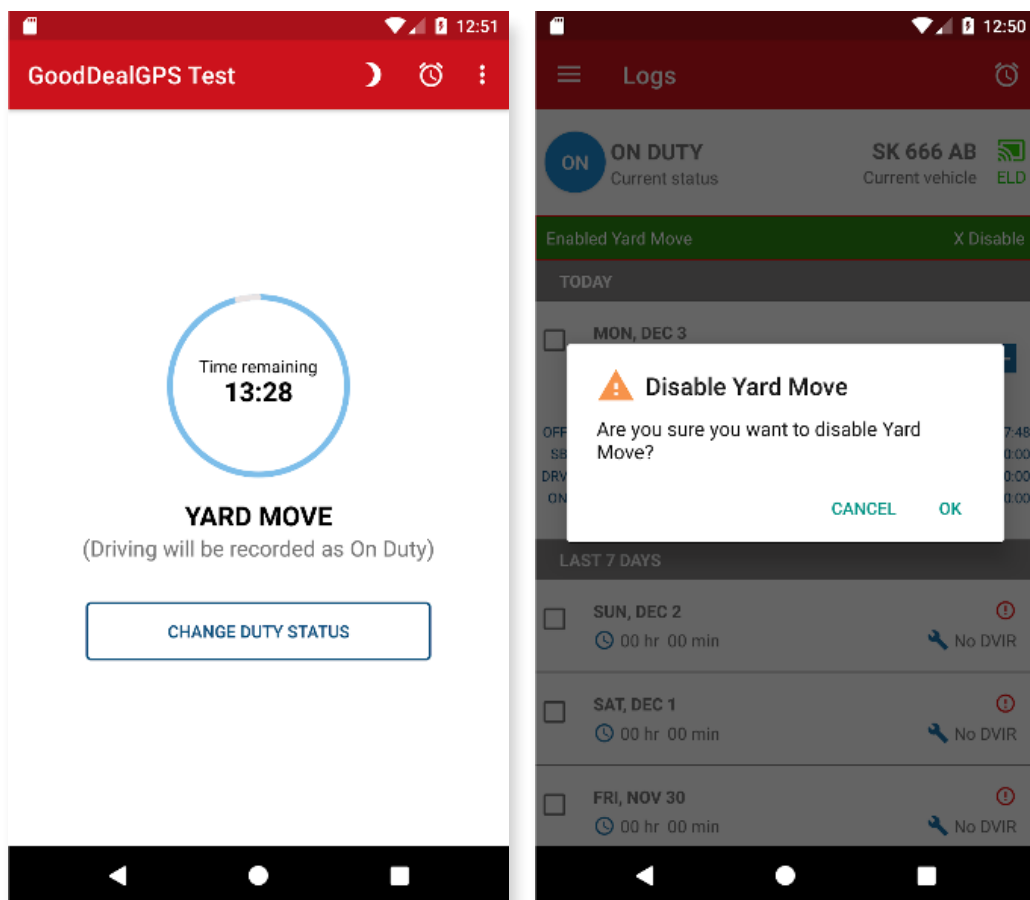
12:51

GoodDealGPS Test

Time remaining
13:28

YARD MOVE
(Driving will be recorded as On Duty)

CHANGE DUTY STATUS

12:50

Logs

ON
ON DUTY
Current status

SK 666 AB
Current vehicle

ELD

Enabled Yard Move

X Disable

TODAY

MON, DEC 3

OFF
SB
DRV
ON

7:48
0:00
0:00
0:00

Disable Yard Move

Are you sure you want to disable Yard Move?

CANCEL OK

LAST 7 DAYS

SUN, DEC 2
00 hr 00 min
No DVIR

SAT, DEC 1
00 hr 00 min
No DVIR

FRI, NOV 30
00 hr 00 min
No DVIR